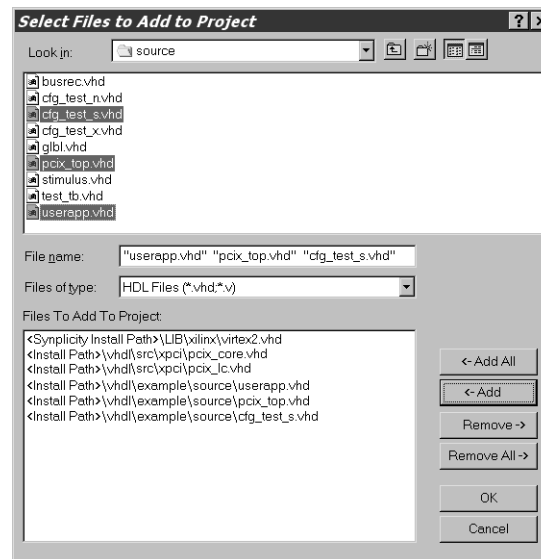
Select Files to Add to Project

?

Look in: source

busrec.vhd
cfg_test_n.vhd
cfg_test_s.vhd
cfg_test_x.vhd
glbl.vhd
pcix_top.vhd
stimulus.vhd
test_tb.vhd
userapp.vhd

File name: "userapp.vhd" "pcix_top.vhd" "cfg_test_s.vhd"

Files of type: HDL Files (*.vhd;*.v)

Files To Add To Project:

<Synplicity Install Path>\LIB\xilinx\virtex2.vhd
<Install Path>\vhdl\src\xpci\pcix_core.vhd
<Install Path>\vhdl\src\xpci\pcix_lc.vhd
<Install Path>\vhdl\example\source\userapp.vhd
<Install Path>\vhdl\example\source\pcix_top.vhd
<Install Path>\vhdl\example\source\cfg_test_s.vhd

<- Add All
<- Add
Remove ->
Remove All ->
OK
Cancel